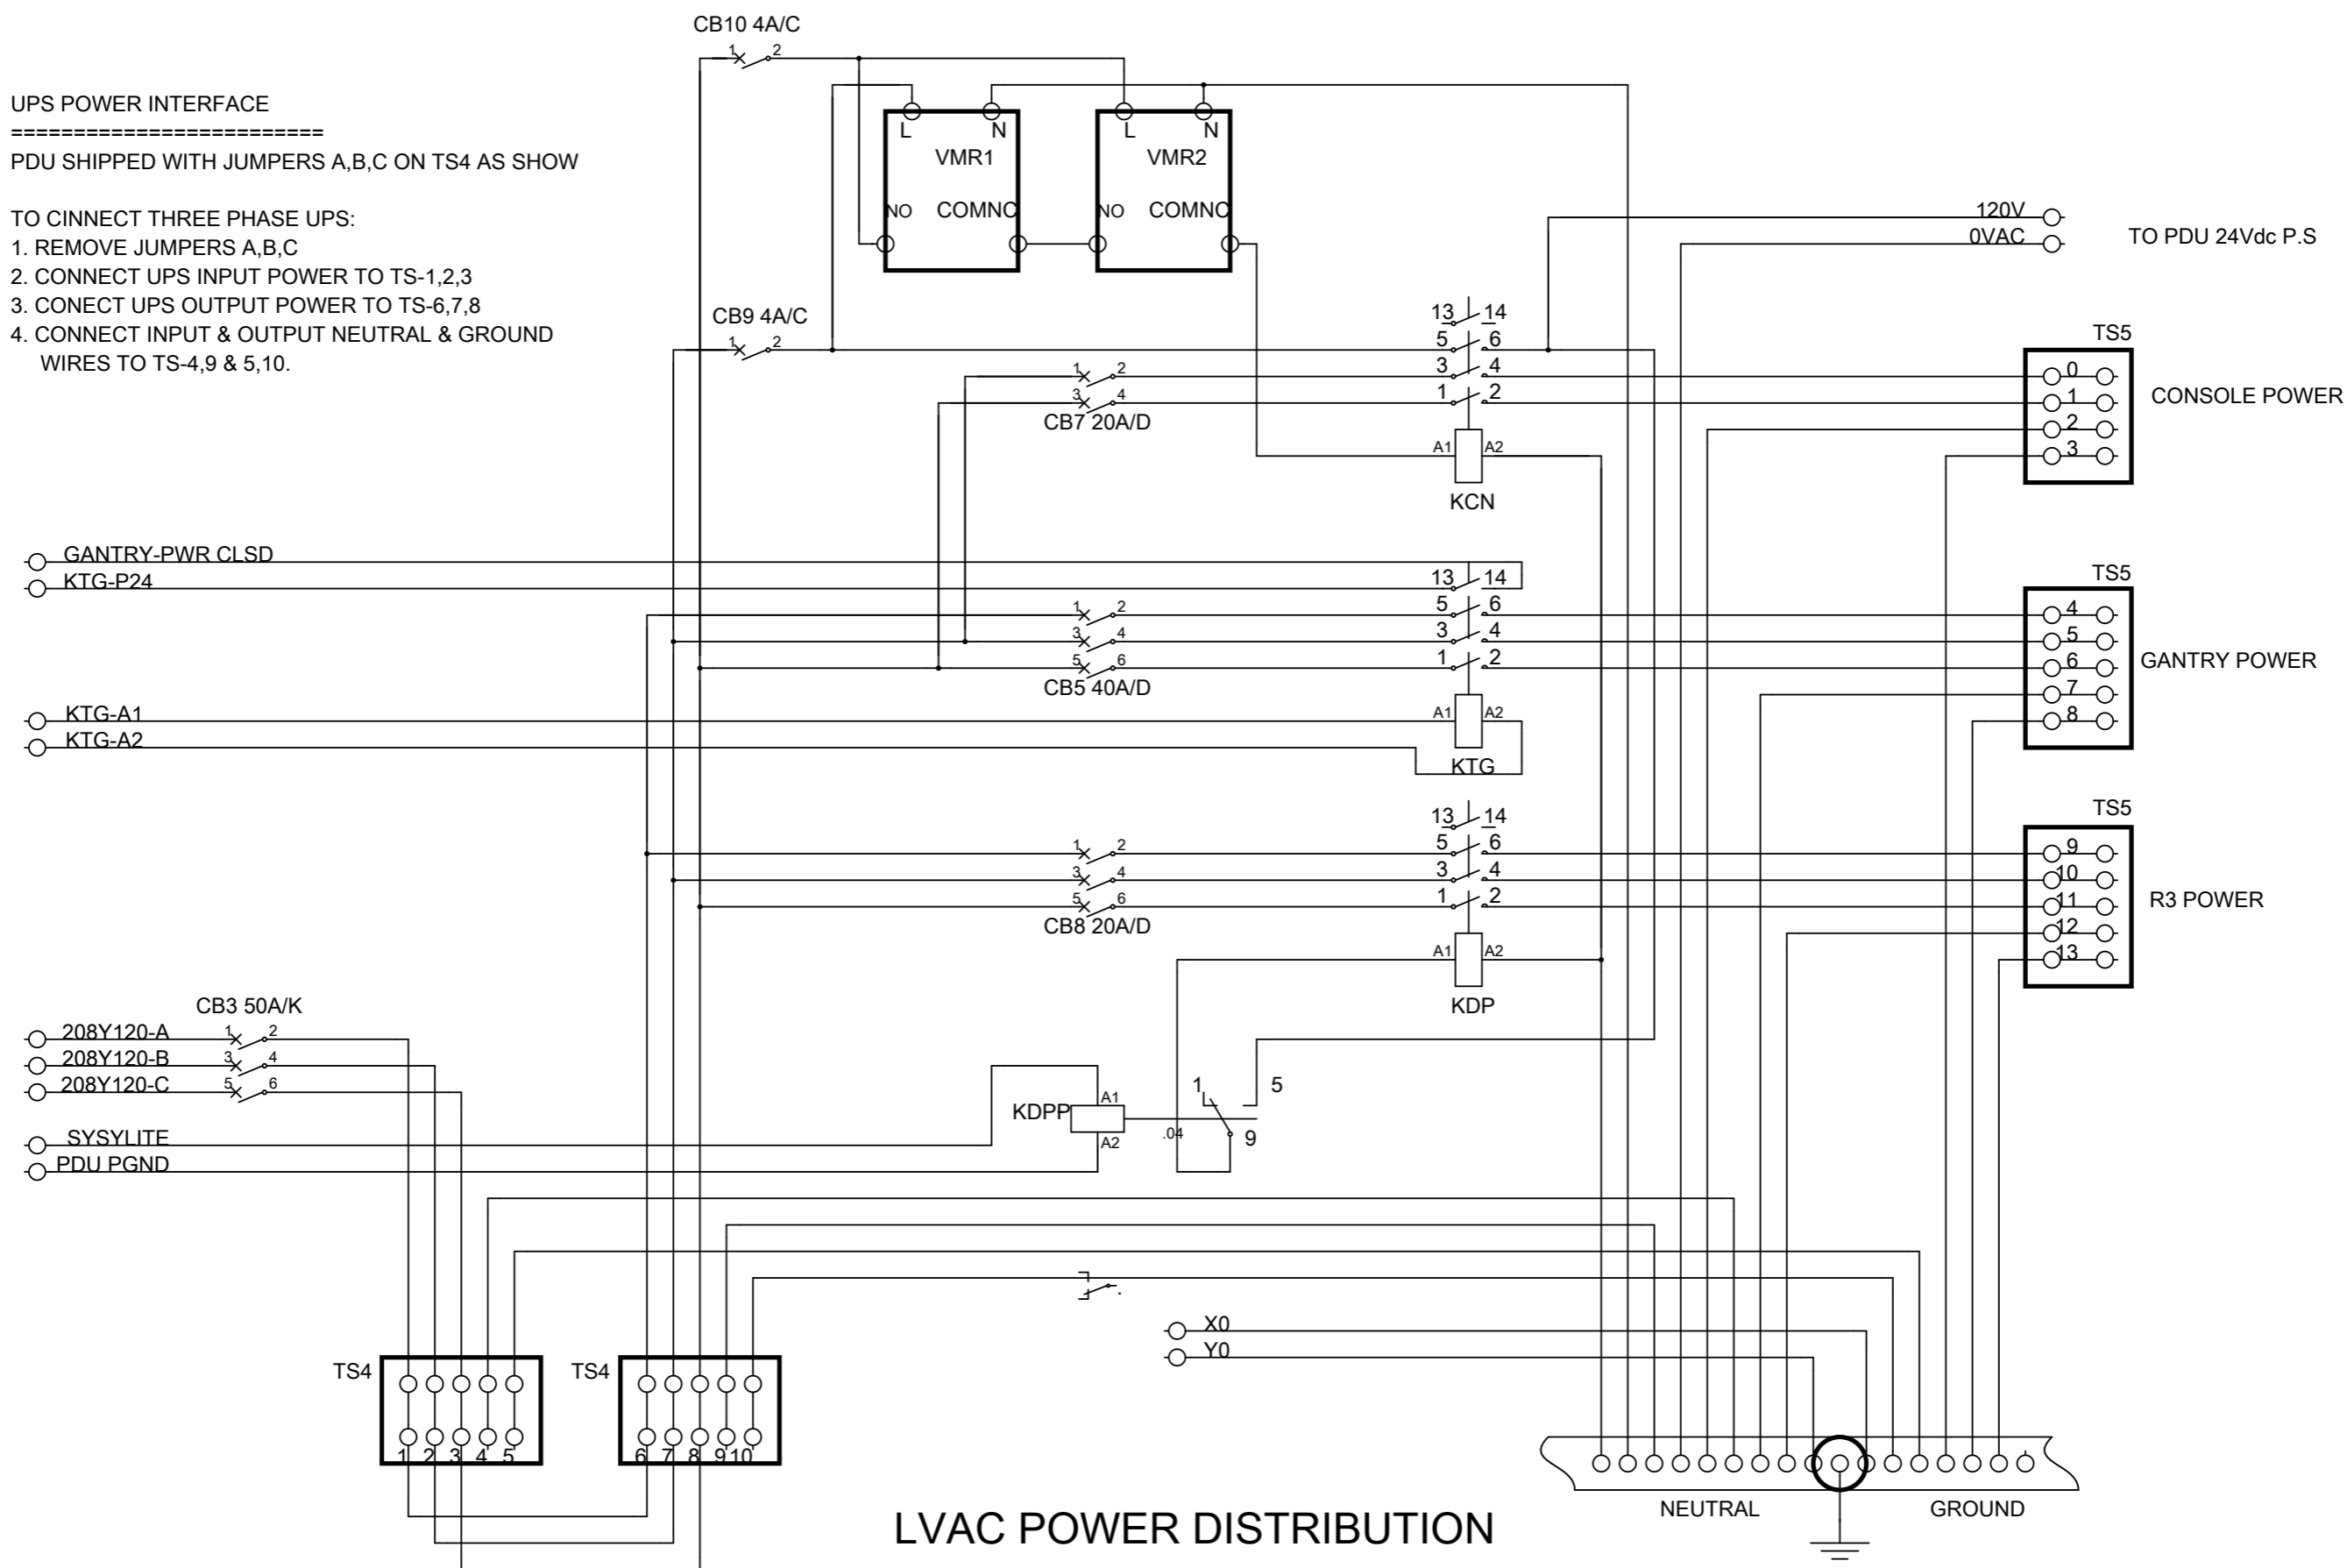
UPS POWER INTERFACE
========================
PDU SHIPPED WITH JUMPERS A,B,C ON TS4 AS SHOW

TO CINNECT THREE PHASE UPS:
1. REMOVE JUMPERS A,B,C
2. CONNECT UPS INPUT POWER TO TS-1,2,3
3. CONECT UPS OUTPUT POWER TO TS-6,7,8
4. CONNECT INPUT & OUTPUT NEUTRAL & GROUND WIRES TO TS-4,9 & 5,10.

CB10 4A/C
1 2
L N
VMR1
NO COMNC
L N
VMR2
NO COMNC
120V
0VAC
TO PDU 24Vdc P.S

CB9 4A/C
1 2
13 14
5 6
3 4
1 2
1 2
3 4
CB7 20A/D
A1 A2
KCN
TS5
0
1
2
3
CONSOLE POWER

GANTRY-PWR CLSD
KTG-P24
13 14
5 6
3 4
1 2
1 2
3 4
5 6
CB5 40A/D
TS5
4
5
6
7
8
GANTRY POWER
KTG-A1
KTG-A2
A1 A2
KTG

13 14
5 6
3 4
1 2
1 2
3 4
5 6
CB8 20A/D
A1 A2
KDP
TS5
9
10
11
12
13
R3 POWER

CB3 50A/K
208Y120-A
208Y120-B
208Y120-C
1 2
3 4
5 6
KDPP
A1
A2
.04
1 5
9
SYSYLITE
PDU PGND

X0
Y0

TS4
1 2 3 4 5
TS4
6 7 8 9 10

NEUTRAL
GROUND

LVAC POWER DISTRIBUTION